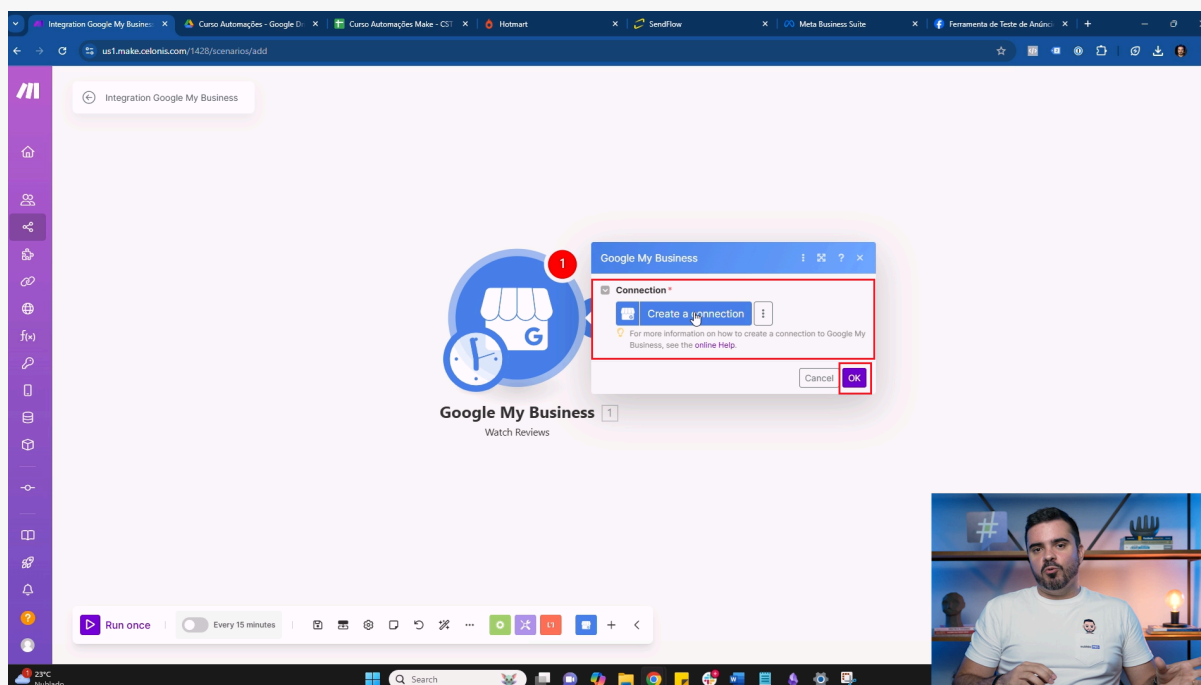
Integration Google My Business | Curso Automações - Google D | Curso Automações Make - CST | Hotmart | SendFlow | Meta Business Suite | Ferramenta de Teste de Anúnc

us1.make.celonis.com/1428/scenarios/add

Integration Google My Business

1

Google My Business 1
Watch Reviews

Google My Business

Connection *

Create a connection

For more information on how to create a connection to Google My Business, see the online Help.

Cancel OK

Run once

Every 15 minutes

23°C
Nublado

Search